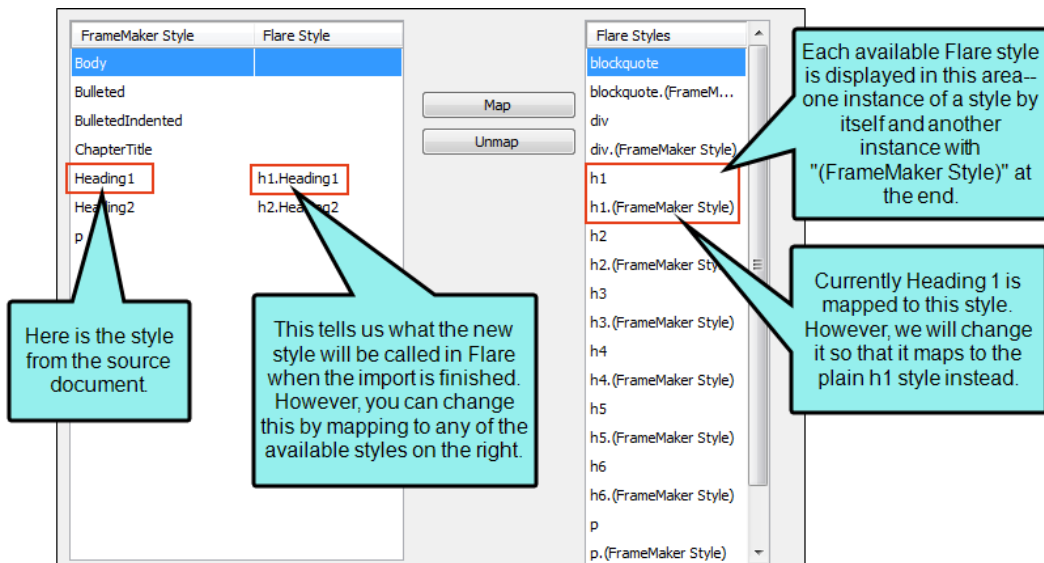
| FrameMaker Style | Flare Style |
|---|---|
| Body | |
| Bulleted | |
| BulletedIndented | |
| ChapterTitle | |
| Heading1 | h1.Heading1 |
| Hea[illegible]ing2 | h2.Hea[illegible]g2 |
| p | |

Map

Unmap

Flare Styles
blockquote
blockquote.(FrameM...
div
div.(FrameMaker Style)
h1
h1.(FrameMaker Style)
h2
h2.(FrameMaker Sty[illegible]
h3
h3.(FrameMaker Style)
h4
h4.(FrameMaker Style)
h5
h5.(FrameMaker Style)
h6
h6.(FrameMaker Style)
p
p.(FrameMaker Style)

Each available Flare style is displayed in this area-- one instance of a style by itself and another instance with "(FrameMaker Style)" at the end.

Currently Heading 1 is mapped to this style. However, we will change it so that it maps to the plain h1 style instead.

Here is the style from the source document.

This tells us what the new style will be called in Flare when the import is finished. However, you can change this by mapping to any of the available styles on the right.